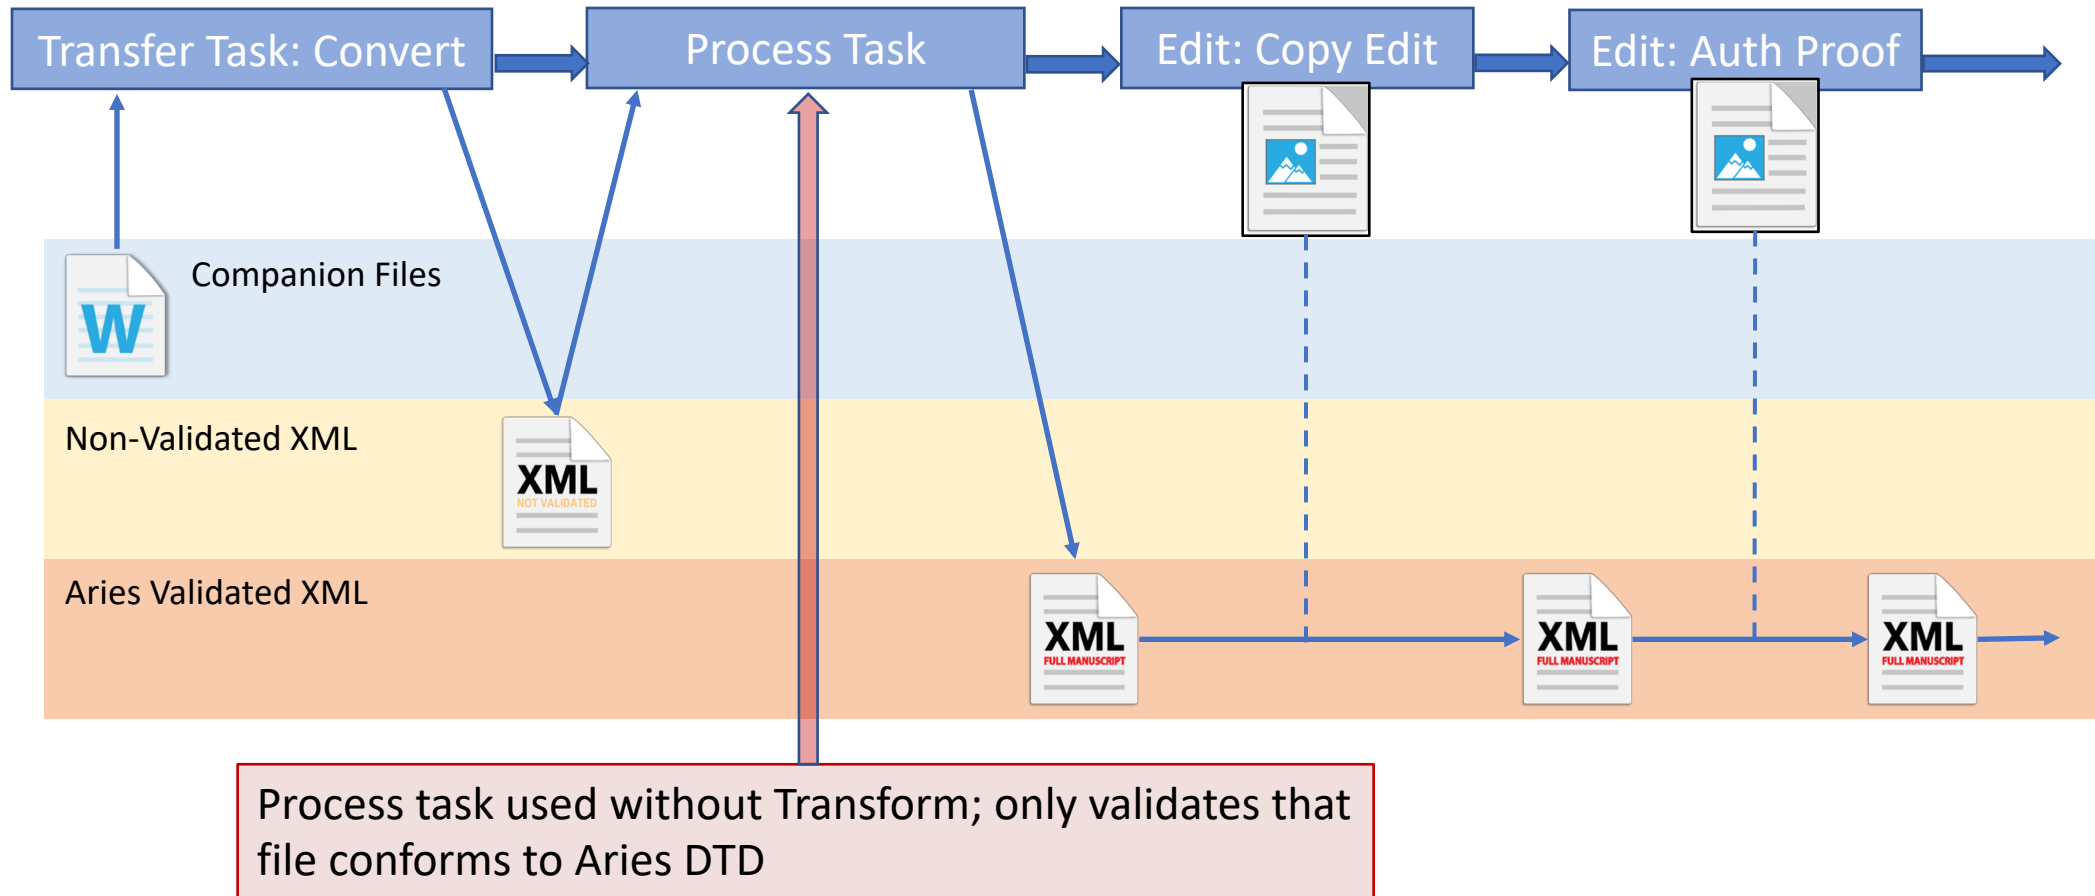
Transfer Task: Convert

Process Task

Edit: Copy Edit

Edit: Auth Proof

Companion Files

W

Non-Validated XML

XML
NOT VALIDATED

Aries Validated XML

XML
FULL MANUSCRIPT

XML
FULL MANUSCRIPT

XML
FULL MANUSCRIPT

Process task used without Transform; only validates that file conforms to Aries DTD